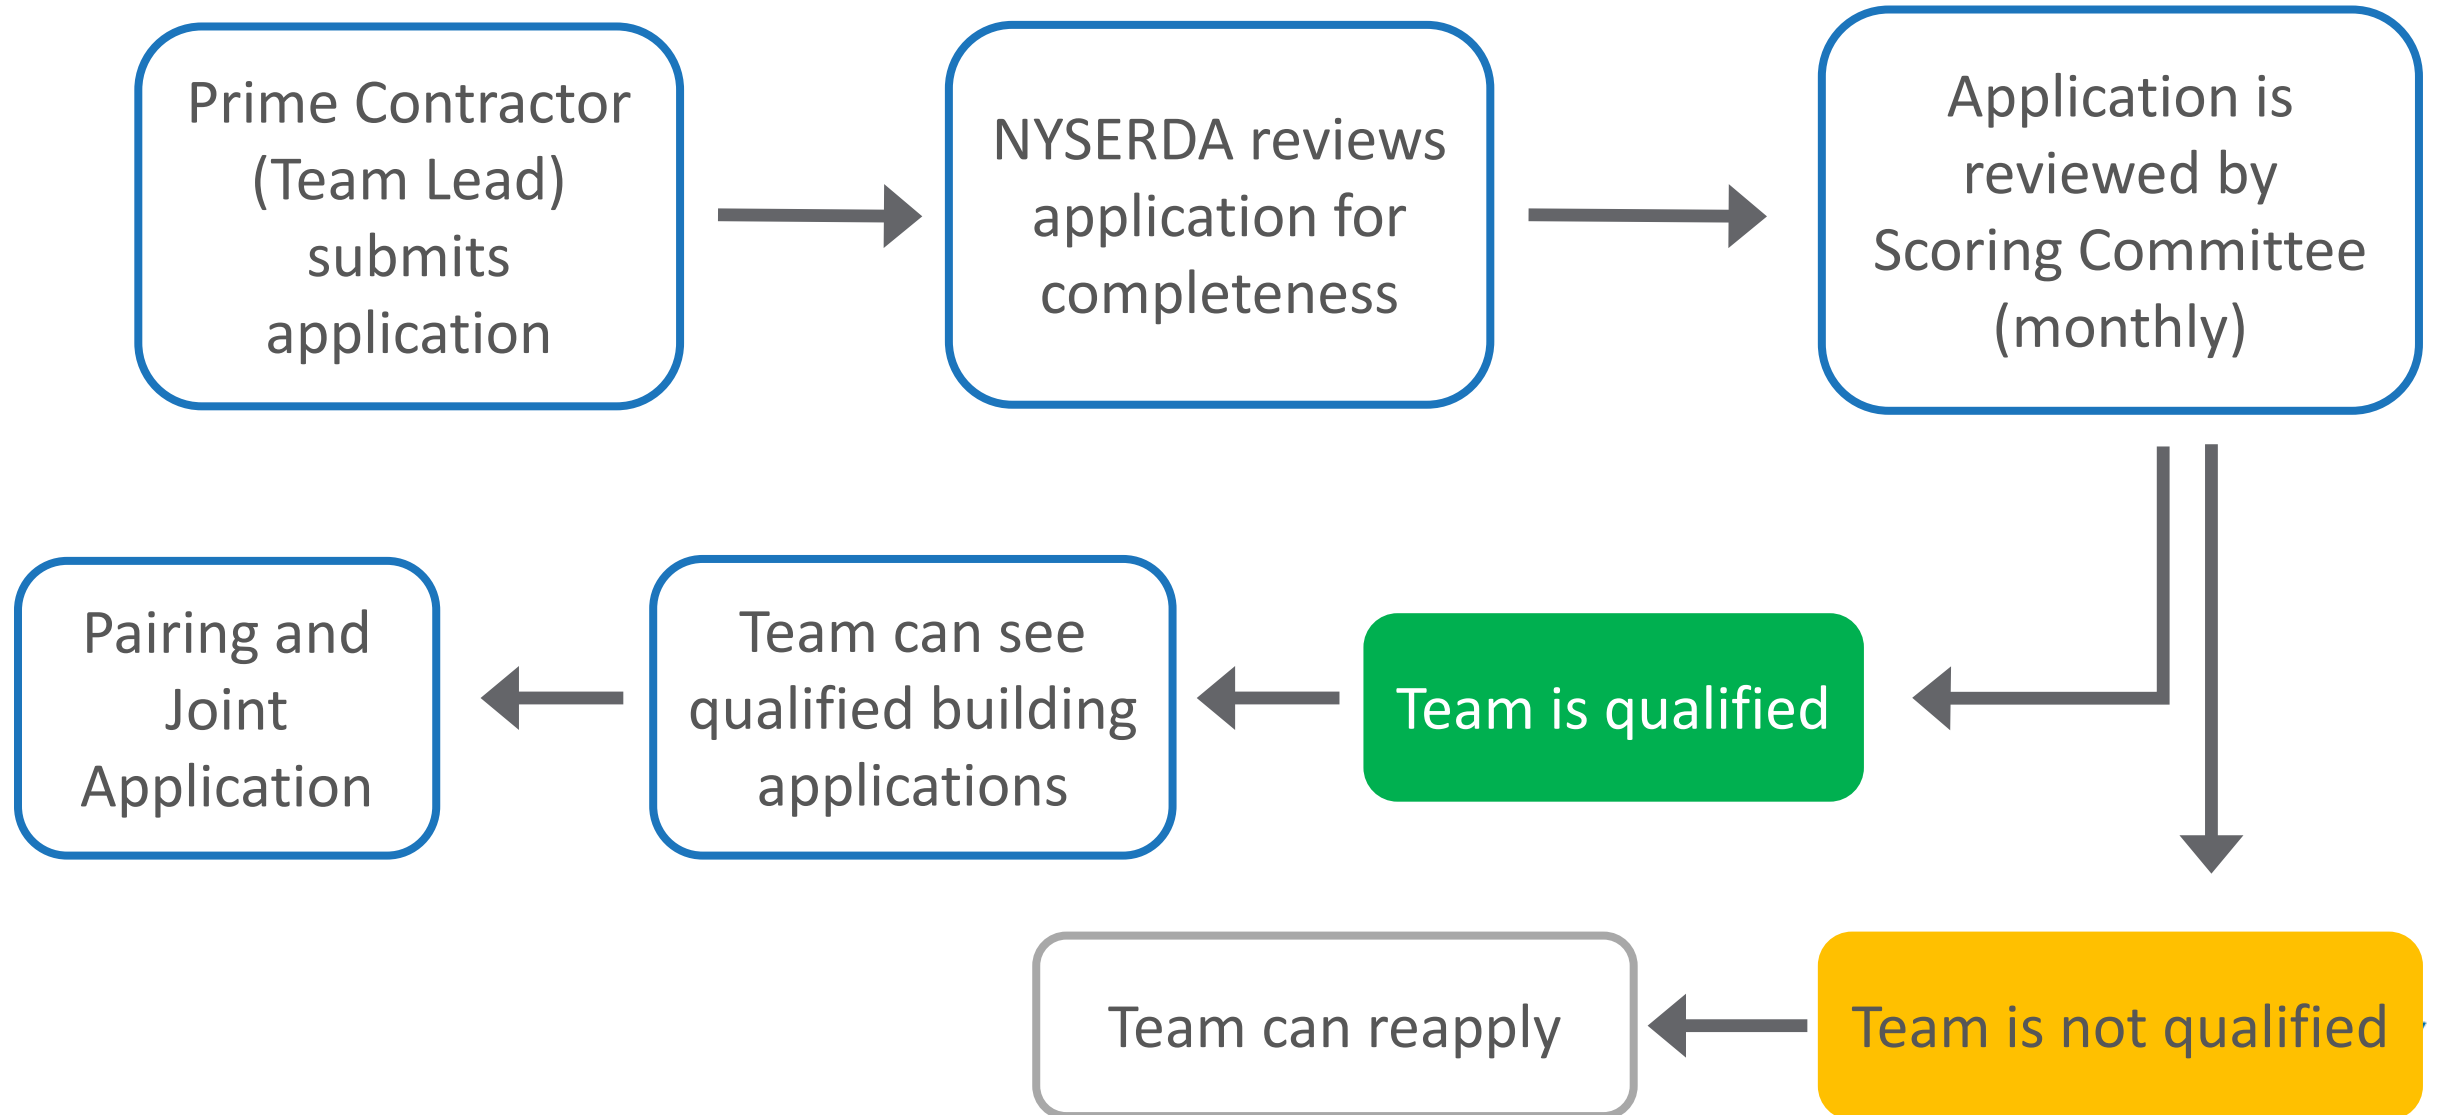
Prime Contractor (Team Lead) submits application

NYSERDA reviews application for completeness

Application is reviewed by Scoring Committee (monthly)

Team is qualified

Team can see qualified building applications

Pairing and Joint Application

Team is not qualified

Team can reapply